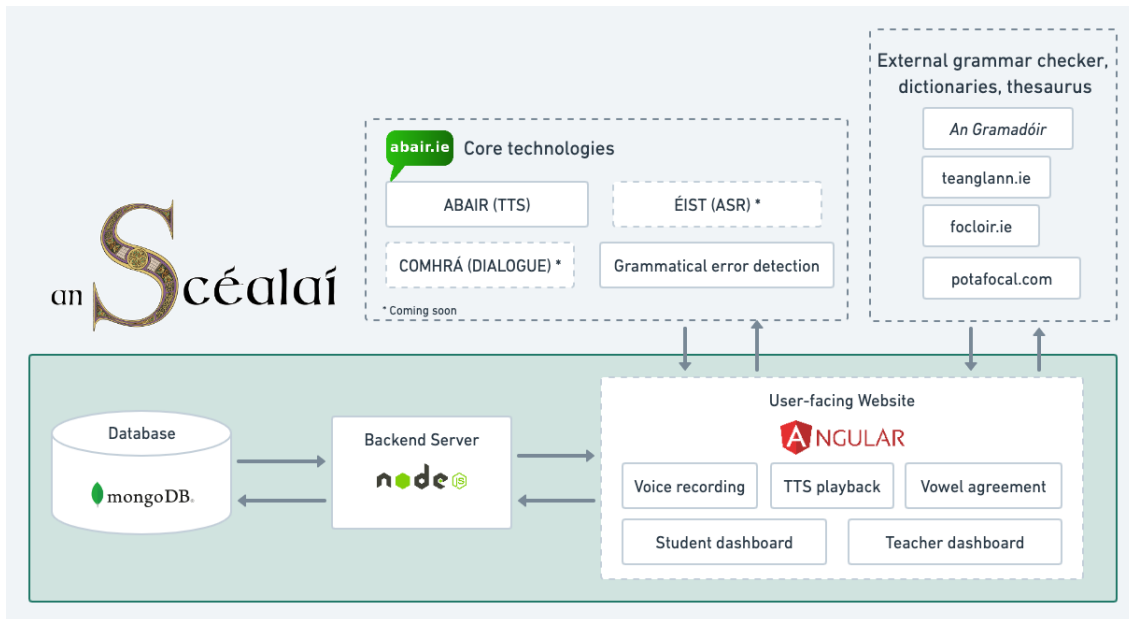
an Scéalaí

abair.ie Core technologies

ABAIR (TTS)

ÉIST (ASR) *

COMHRÁ (DIALOGUE) *

Grammatical error detection

* Coming soon

External grammar checker, dictionaries, thesaurus

An Gramadóir

teanglann.ie

focloir.ie

potafocal.com

Database

mongoDB.

Backend Server

node JS

User-facing Website

ANGULAR

Voice recording

TTS playback

Vowel agreement

Student dashboard

Teacher dashboard